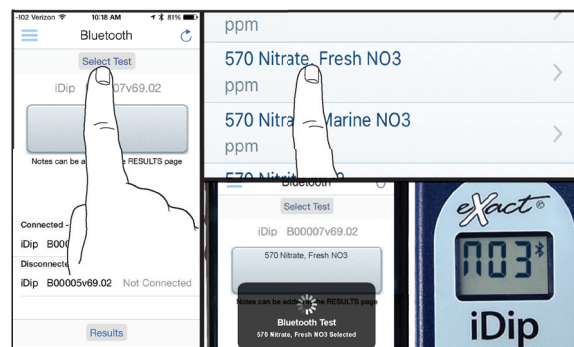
-102 Verizon 10:18 AM 81%

Bluetooth

Select Test

iDip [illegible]007v69.02

Notes can be a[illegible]e RESULTS page

Connected -

iDip B000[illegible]

Disconnect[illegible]

iDip B00005v69.02 Not Connected

Results

ppm

570 Nitrate, Fresh NO3

ppm

570 Nitra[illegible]Marine NO3

ppm

Bluetooth

Select Test

iDip B00007v69.02

570 Nitrate, Fresh NO3

Notes can be add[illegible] RESULTS page

Bluetooth Test

570 Nitrate, Fresh NO3 Selected

eXact®

NO3

iDip